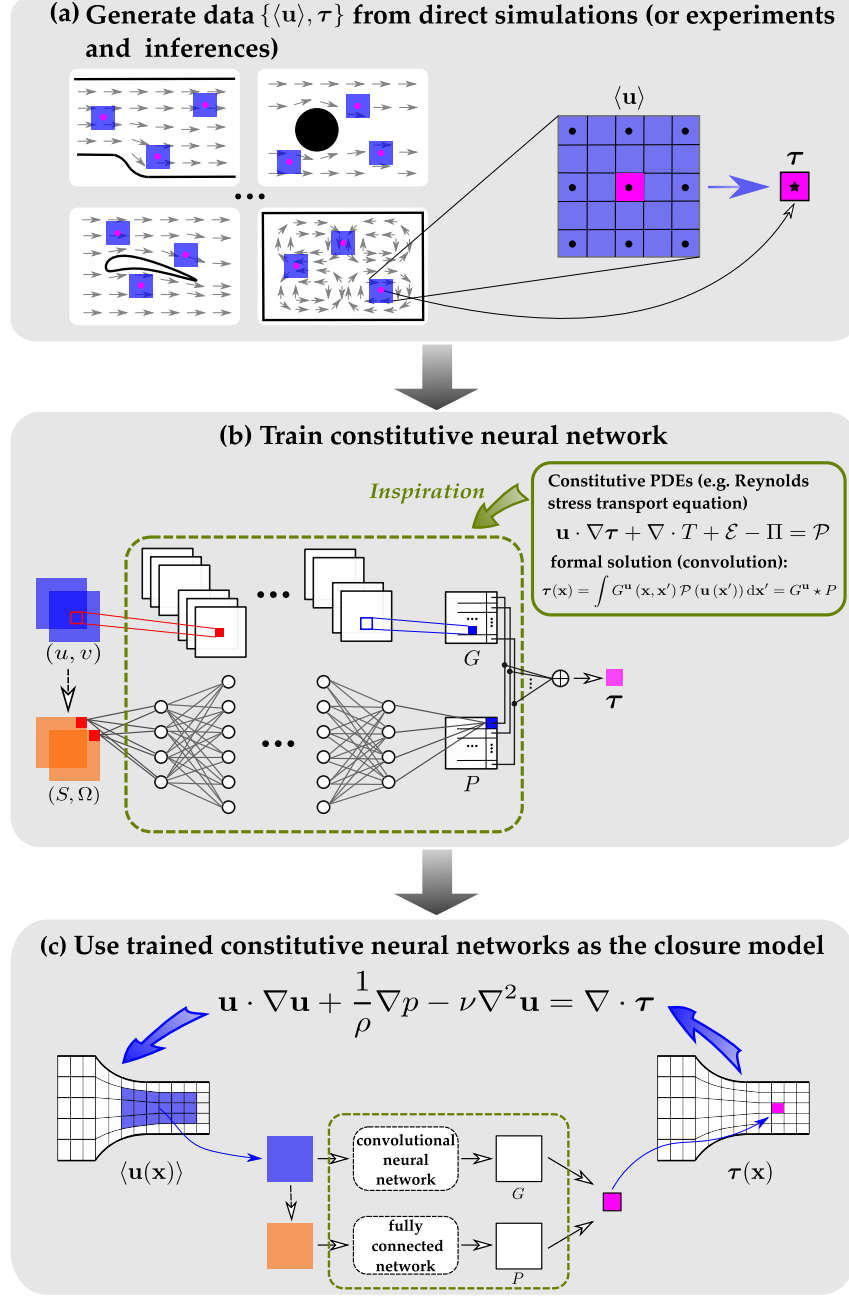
(a) Generate data $\{\langle \mathbf{u} \rangle, \boldsymbol{\tau}\}$ from direct simulations (or experiments and inferences)

$\langle \mathbf{u} \rangle$

$\boldsymbol{\tau}$

(b) Train constitutive neural network

Inspiration

Constitutive PDEs (e.g. Reynolds stress transport equation)

$\mathbf{u} \cdot \nabla \boldsymbol{\tau} + \nabla \cdot T + \mathcal{E} - \Pi = \mathcal{P}$

formal solution (convolution):

$\boldsymbol{\tau}(\mathbf{x}) = \int G^{\mathbf{u}}(\mathbf{x}, \mathbf{x}') \, \mathcal{P}(\mathbf{u}(\mathbf{x}')) \, \mathrm{d}\mathbf{x}' = G^{\mathbf{u}} \star P$

$(u, v)$

$(S, \Omega)$

$G$

$P$

$\boldsymbol{\tau}$

(c) Use trained constitutive neural networks as the closure model

$\mathbf{u} \cdot \nabla \mathbf{u} + \frac{1}{\rho} \nabla p - \nu \nabla^2 \mathbf{u} = \nabla \cdot \boldsymbol{\tau}$

$\langle \mathbf{u}(\mathbf{x}) \rangle$

convolutional neural network

$G$

fully connected network

$P$

$\boldsymbol{\tau}(\mathbf{x})$